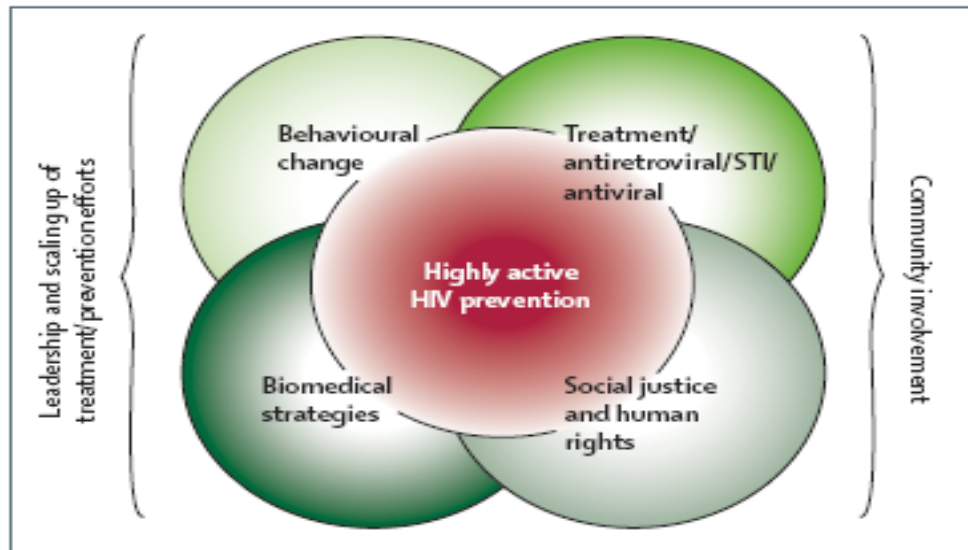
Leadership and scaling up of treatment/preventionefforts

Behavioural change

Treatment/ antiretroviral/STI/ antiviral

Highly active HIV prevention

Biomedical strategies

Social justice and human rights

Community involvement